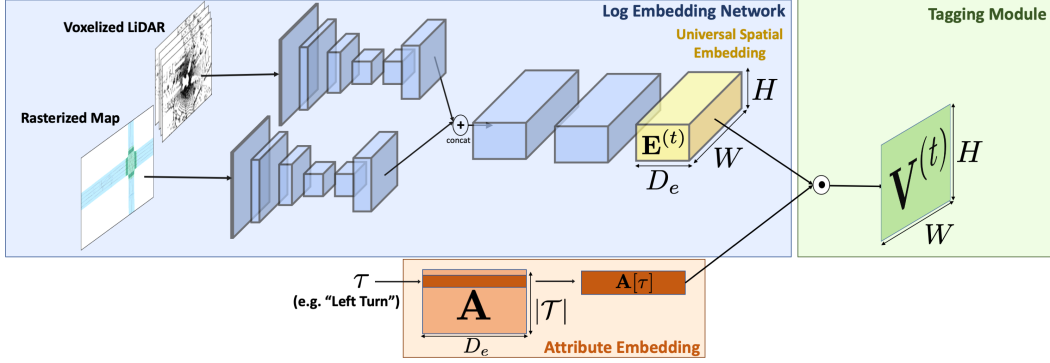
Log Embedding Network

Tagging Module

Voxelized LiDAR

Rasterized Map

Universal Spatial Embedding

+

concat

$H$

$\mathbf{E}^{(t)}$

$W$

$D_e$

$\odot$

$\mathbf{V}^{(t)}$

$H$

$W$

$\tau$

(e.g. "Left Turn")

$\mathbf{A}$

$|\mathcal{T}|$

$\mathbf{A}[\tau]$

$D_e$

Attribute Embedding